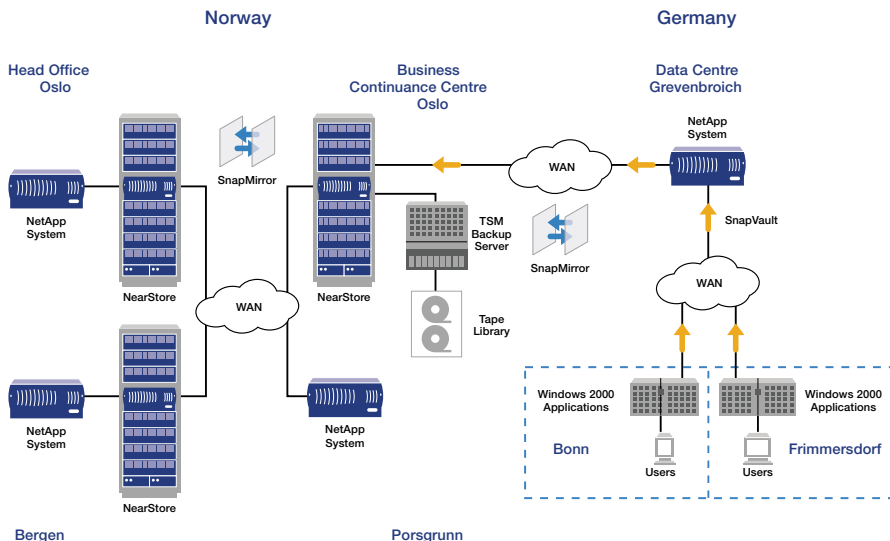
Norway

Germany

Head Office Oslo

Business Continuance Centre Oslo

Data Centre Grevenbroich

SnapMirror

NetApp System

WAN

NetApp System

NearStore

TSM Backup Server

SnapVault

SnapMirror

WAN

Tape Library

NearStore

WAN

NearStore

Windows 2000 Applications

Windows 2000 Applications

NetApp System

NetApp System

Bonn

Frimmersdorf

Users

Users

NearStore

Bergen

Porsgrunn